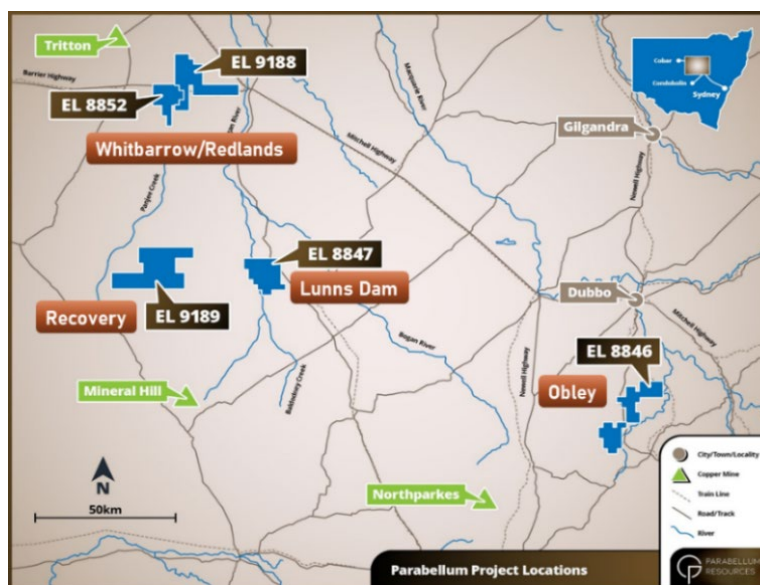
Tritton

EL 9188

EL 8852

Whitbarrow/Redlands

Barrier Highway

Macquarie River

Mitchell Highway

Cobar

Condobolin

Sydney

Gilgandra

Newell Highway

EL 8847

Lunns Dam

Recovery

EL 9189

Dubbo

Mitchell Highway

Bogan River

EL 8846

Obley

Mineral Hill

Newell Highway

N

50km

Northparkes

City/Town/Locality

Copper Mine

Train Line

Road/Track

River

Parabellum Project Locations

PARABELLUM RESOURCES